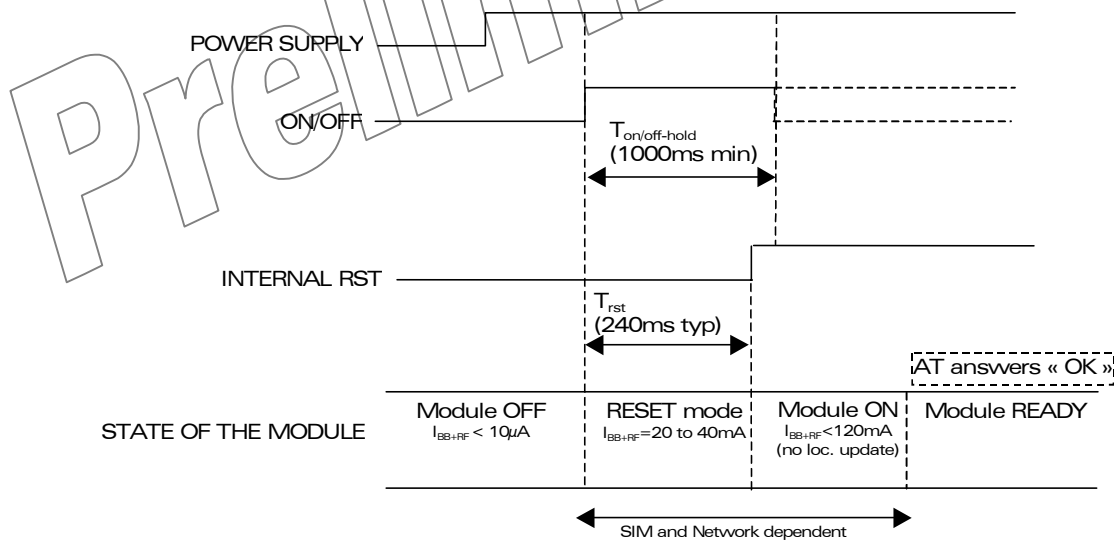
Preliminary

POWER SUPPLY

ON/OFF

$T_{on/off-hold}$
(1000ms min)

INTERNAL RST

$T_{rst}$
(240ms typ)

AT answers « OK »

STATE OF THE MODULE

Module OFF
$I_{BB+RF} < 10\mu A$

RESET mode
$I_{BB+RF}$=20 to 40mA

Module ON
$I_{BB+RF}$<120mA
(no loc. update)

Module READY

SIM and Network dependent